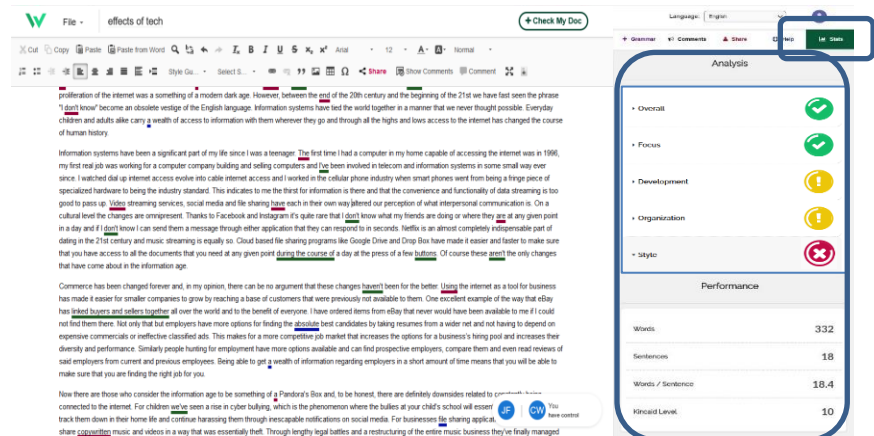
File · effects of tech

Check My Doc

Language: English

Cut Copy Paste Paste from Word B I U S x₂ x² Arial 12 A Normal

Style Gu... Select S... Share Show Comments Comment

Grammar Comments Share Help Stats

proliferation of the internet was a something of a modern dark age. However, between the end of the 20th century and the beginning of the 21st we have fast seen the phrase "I don't know" become an obsolete vestige of the English language. Information systems have tied the world together in a manner that we never thought possible. Everyday children and adults alike carry a wealth of access to information with them wherever they go and through all the highs and lows access to the internet has changed the course of human history.

Information systems have been a significant part of my life since I was a teenager. The first time I had a computer in my home capable of accessing the internet was in 1996, my first real job was working for a computer company building and selling computers and I've been involved in telecom and information systems in some small way ever since. I watched dial up internet access evolve into cable internet access and I worked in the cellular phone industry when smart phones went from being a fringe piece of specialized hardware to being the industry standard. This indicates to me the thirst for information is there and that the convenience and functionality of data streaming is too good to pass up. Video streaming services, social media and file sharing have each in their own way altered our perception of what interpersonal communication is. On a cultural level the changes are omnipresent. Thanks to Facebook and Instagram it's quite rare that I don't know what my friends are doing or where they are at any given point in a day and if I don't know I can send them a message through either application that they can respond to in seconds. Netflix is an almost completely indispensable part of dating in the 21st century and music streaming is equally so. Cloud based file sharing programs like Google Drive and Drop Box have made it easier and faster to make sure that you have access to all the documents that you need at any given point during the course of a day at the press of a few buttons. Of course these aren't the only changes that have come about in the information age.

Commerce has been changed forever and, in my opinion, there can be no argument that these changes haven't been for the better. Using the internet as a tool for business has made it easier for smaller companies to grow by reaching a base of customers that were previously not available to them. One excellent example of the way that eBay has linked buyers and sellers together all over the world and to the benefit of everyone. I have ordered items from eBay that never would have been available to me if I could not find them there. Not only that but employers have more options for finding the absolute best candidates by taking resumes from a wider net and not having to depend on expensive commercials or ineffective classified ads. This makes for a more competitive job market that increases the options for a business's hiring pool and increases their diversity and performance. Similarly people hunting for employment have more options available and can find prospective employers, compare them and even read reviews of said employers from current and previous employees. Being able to get a wealth of information regarding employers in a short amount of time means that you will be able to make sure that you are finding the right job for you.

Now there are those who consider the information age to be something of a Pandora's Box and, to be honest, there are definitely downsides related to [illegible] connected to the internet. For children we've seen a rise in cyber bullying, which is the phenomenon where the bullies at your child's school will essen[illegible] track them down in their home life and continue harassing them through inescapable notifications on social media. For businesses file sharing applicat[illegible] share copywritten music and videos in a way that was essentially theft. Through lengthy legal battles and a restructuring of the entire music business they've finally managed

JF CW You have control

Analysis

Overall

Focus

Development

Organization

Style

Performance

| Words | 332 |
|---|---|
| Sentences | 18 |
| Words / Sentence | 18.4 |
| Kincaid Level | 10 |